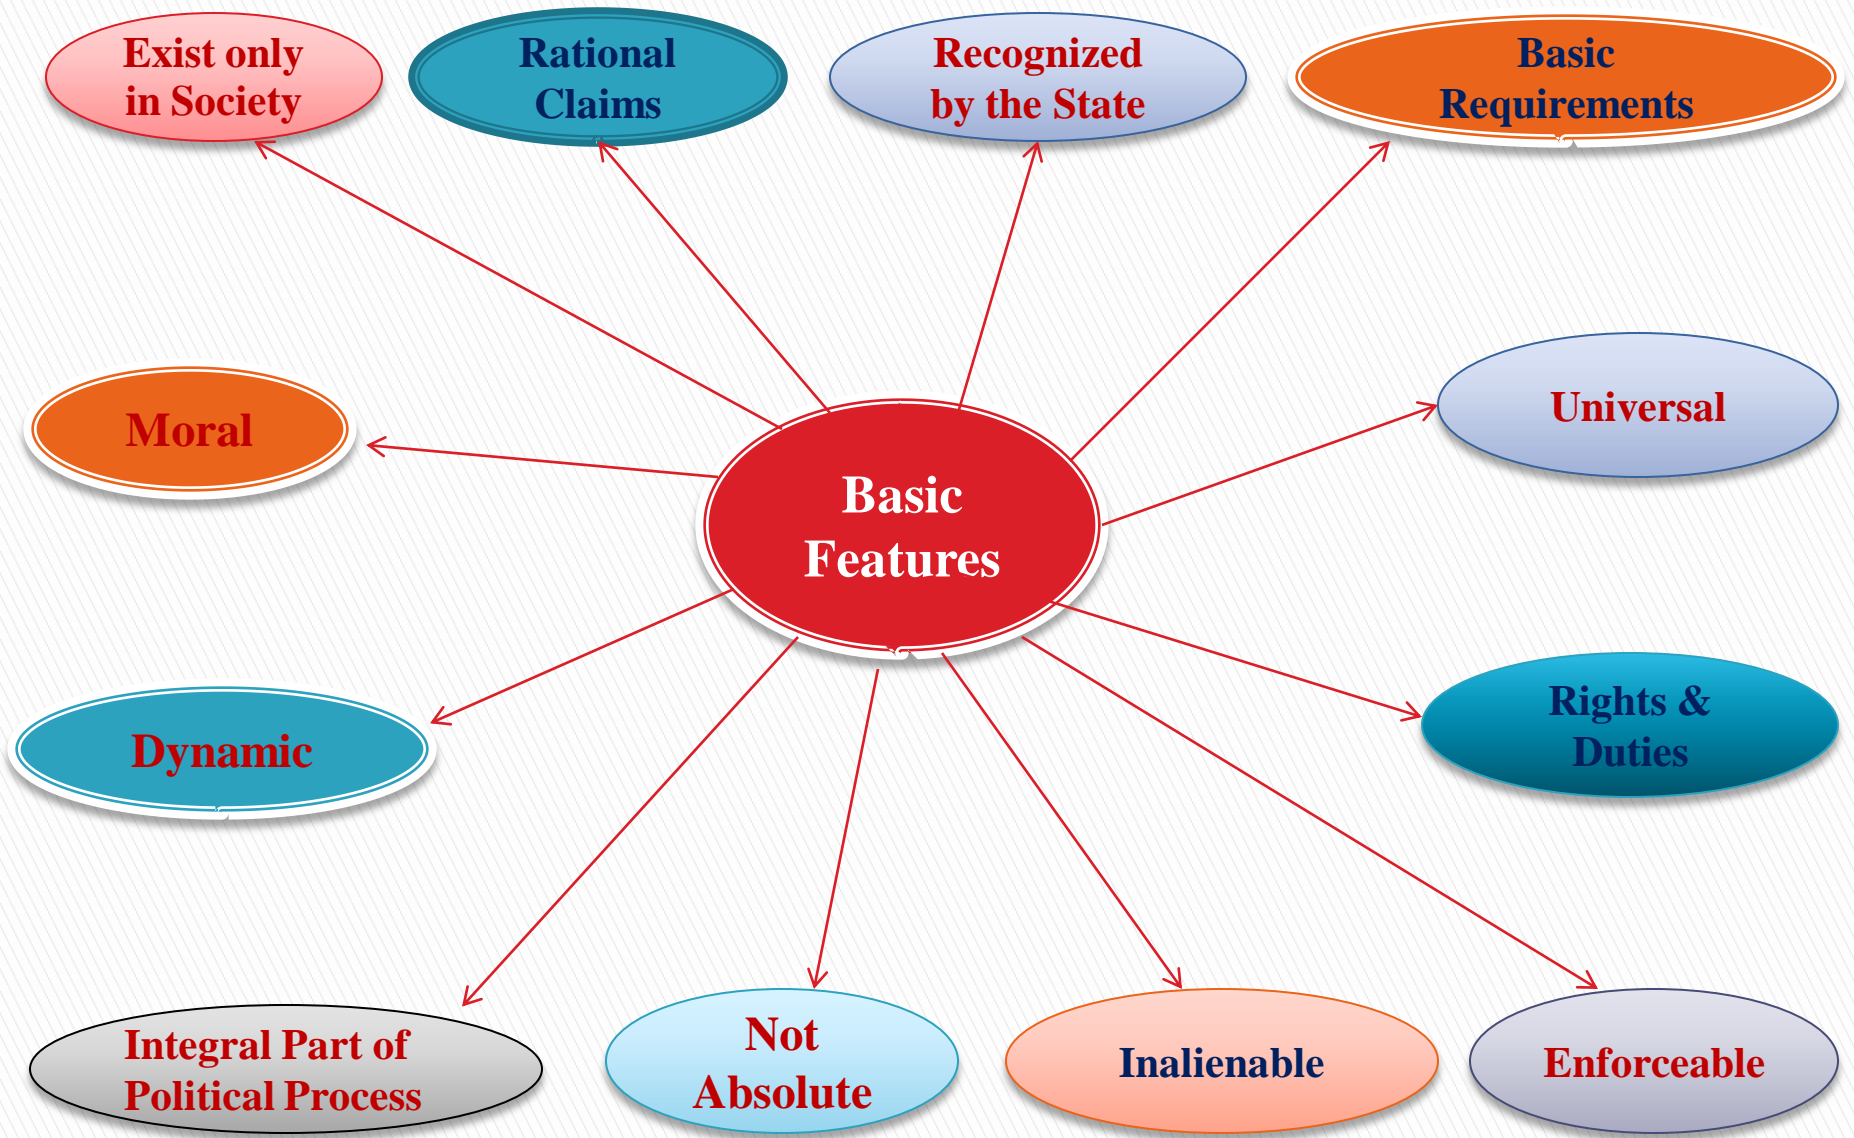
Exist only in Society

Rational Claims

Recognized by the State

Basic Requirements

Moral

Basic Features

Universal

Dynamic

Rights & Duties

Integral Part of Political Process

Not Absolute

Inalienable

Enforceable